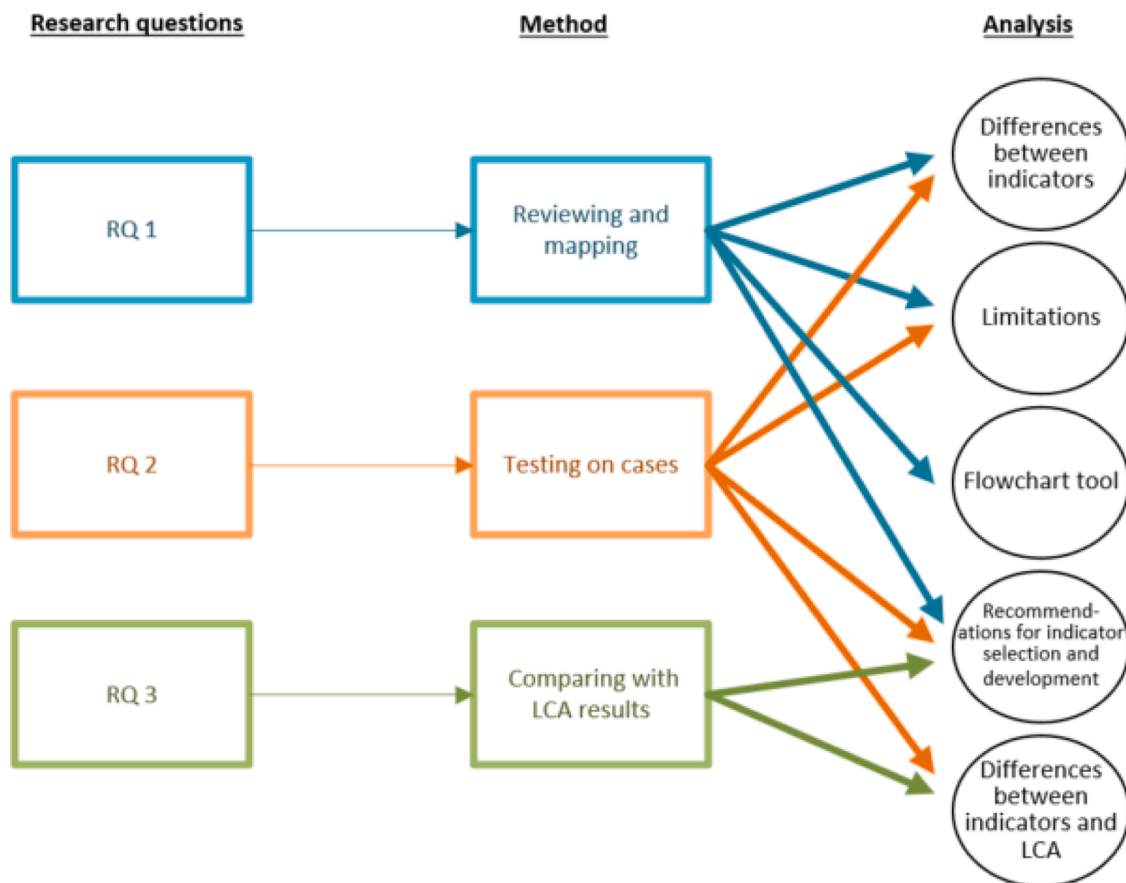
Research questions

Method

Analysis

RQ 1

Reviewing and mapping

RQ 2

Testing on cases

RQ 3

Comparing with LCA results

Differences between indicators

Limitations

Flowchart tool

Recommendations for indicator selection and development

Differences between indicators and LCA